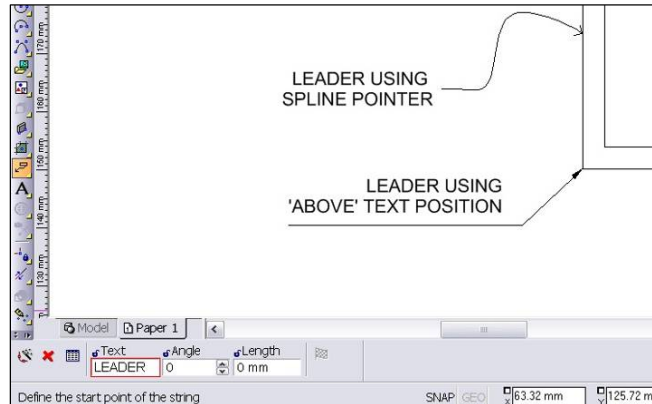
170 mm
160 mm
150 mm
140 mm
130 mm

LEADER USING
SPLINE POINTER

LEADER USING
'ABOVE' TEXT POSITION

Model
Paper 1

Text
LEADER
Angle
0
Length
0 mm

Define the start point of the string
SNAP GEO
63.32 mm
125.72 m